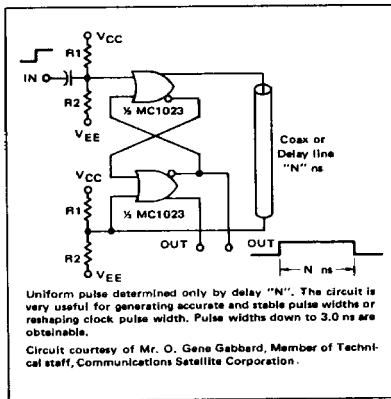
$V_{CC}$
R1
IN
R2
$V_{EE}$
½ MC1023
$V_{CC}$
R1
½ MC1023
R2
$V_{EE}$
OUT
OUT
Coax or Delay line "N" ns
OUT
N ns

Uniform pulse determined only by delay "N". The circuit is very useful for generating accurate and stable pulse widths or reshaping clock pulse width. Pulse widths down to 3.0 ns are obtainable.

Circuit courtesy of Mr. O. Gene Gabbard, Member of Technical staff, Communications Satellite Corporation.